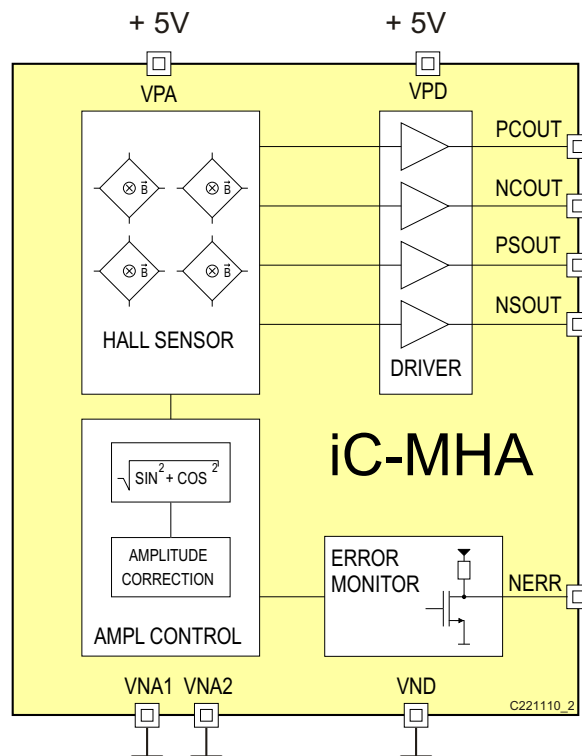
+ 5V
+ 5V
VPA
VPD
PCOUT
NCOUT
PSOUT
NSOUT
$\otimes \vec{B}$
$\otimes \vec{B}$
$\otimes \vec{B}$
$\otimes \vec{B}$
HALL SENSOR
DRIVER
iC-MHA
$\sqrt{SIN^2 + COS^2}$
AMPLITUDE CORRECTION
ERROR MONITOR
NERR
AMPL CONTROL
VNA1 VNA2
VND
C221110_2